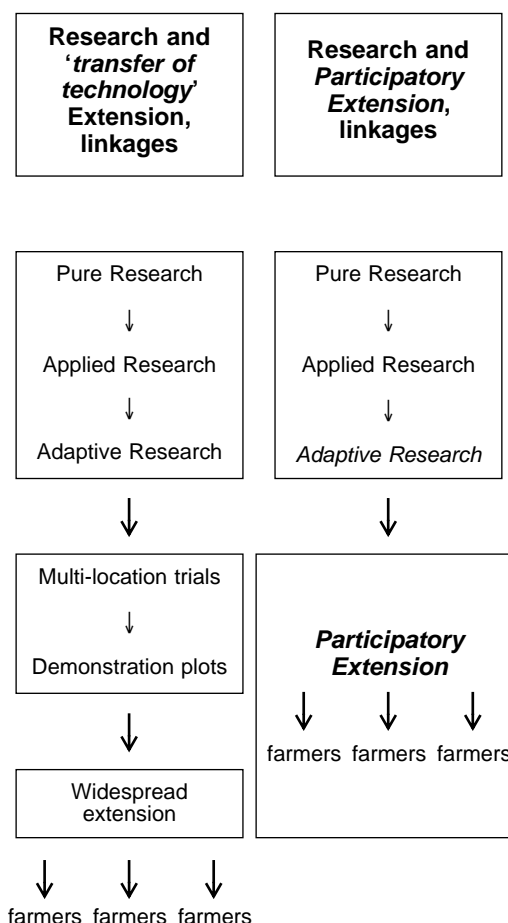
Research and '*transfer of technology*' Extension, linkages

Research and *Participatory Extension*, linkages

Pure Research

Applied Research

Adaptive Research

Pure Research

Applied Research

*Adaptive Research*

Multi-location trials

Demonstration plots

*Participatory Extension*

farmers farmers farmers

Widespread extension

farmers farmers farmers